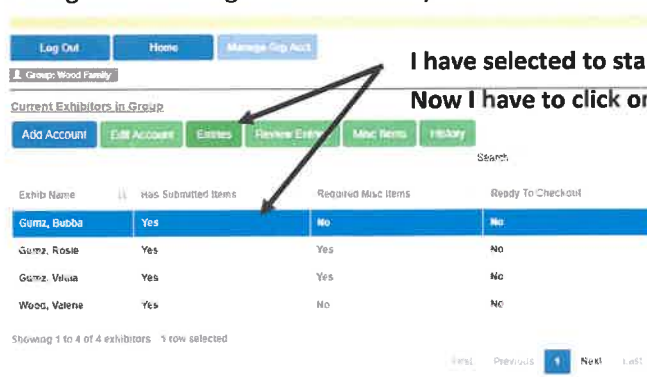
Log Out Home Manage Grp Acct

Group: Wood Family

I have selected to sta

Now I have to click o

Current Exhibitors in Group

Add Account Edit Account Entries Review Entries Misc Items History

Search

| Exhib Name | Has Submitted Items | Required Misc Items | Ready To Checkout |
|---|---|---|---|
| Gumz, Bubba | Yes | No | No |
| Gumz, Rosie | Yes | Yes | No |
| Gumz, Velma | Yes | Yes | No |
| Wood, Valene | Yes | No | No |

Showing 1 to 4 of 4 exhibitors 1 row selected

First Previous 1 Next Last